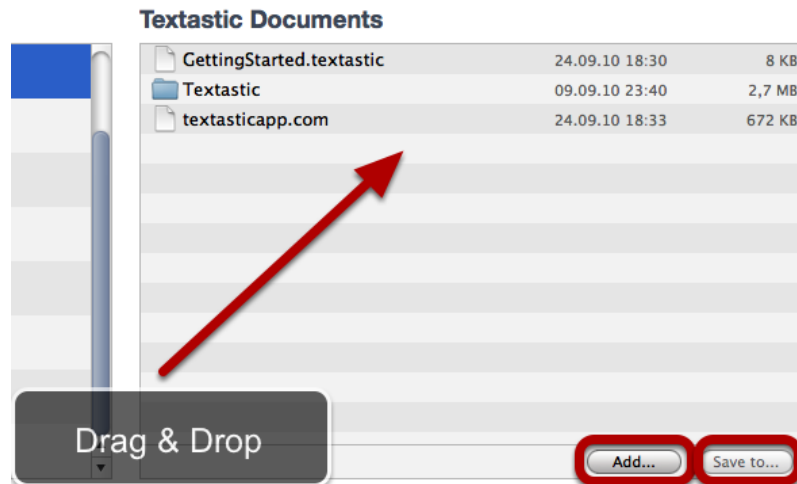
Textastic Documents

| GettingStarted.textastic | 24.09.10 18:30 | 8 KB |
|---|---|---|
| Textastic | 09.09.10 23:40 | 2,7 MB |
| textasticapp.com | 24.09.10 18:33 | 672 KB |

Drag & Drop

Add...

Save to...